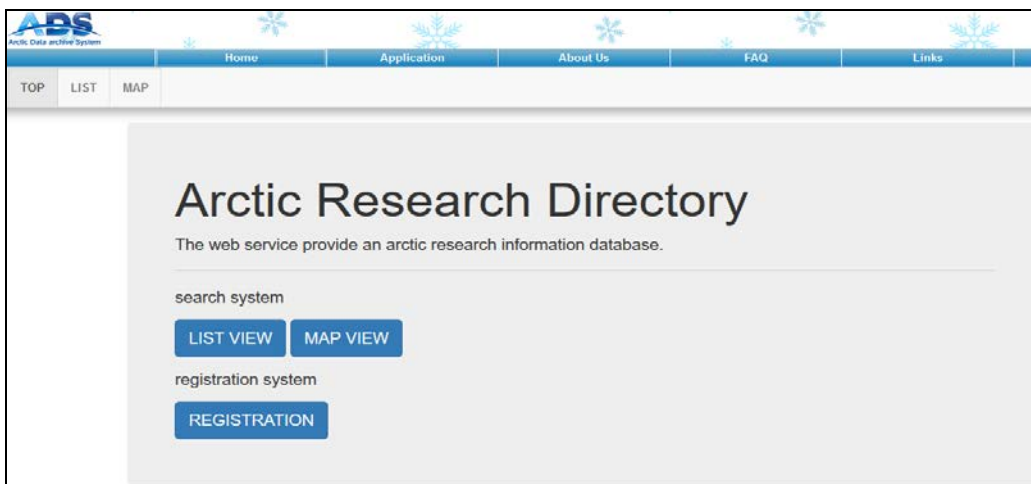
ADS
Arctic Data archive System

Home Application About Us FAQ Links

TOP LIST MAP

Arctic Research Directory

The web service provide an arctic research information database.

search system

LIST VIEW MAP VIEW

registration system

REGISTRATION